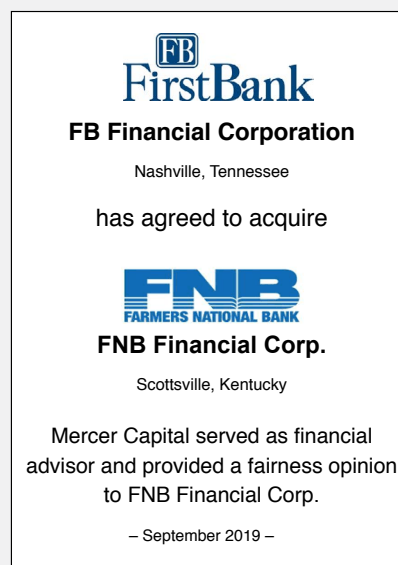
FB
FirstBank

FB Financial Corporation

Nashville, Tennessee

has agreed to acquire

FNB
FARMERS NATIONAL BANK

FNB Financial Corp.

Scottsville, Kentucky

Mercer Capital served as financial advisor and provided a fairness opinion to FNB Financial Corp.

– September 2019 –